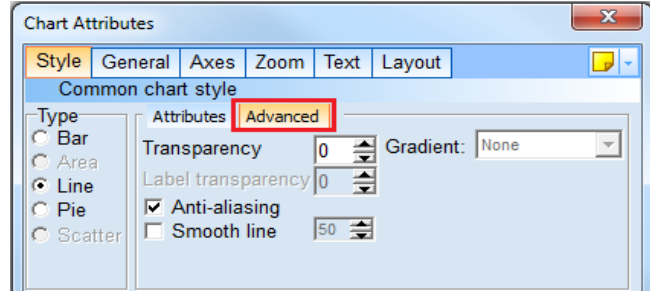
Chart Attributes

Style General Axes Zoom Text Layout

Common chart style

Type
Bar
Area
Line
Pie
Scatter

Attributes Advanced

Transparency 0
Gradient: None
Label transparency 0
Anti-aliasing
Smooth line 50